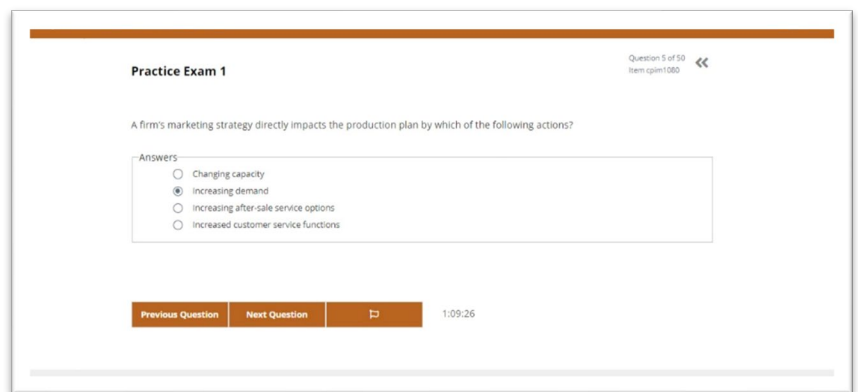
Practice Exam 1

Question 5 of 50
Item cpim1080

«

A firm's marketing strategy directly impacts the production plan by which of the following actions?

Answers

Changing capacity
Increasing demand
Increasing after-sale service options
Increased customer service functions

Previous Question | Next Question

1:09:26